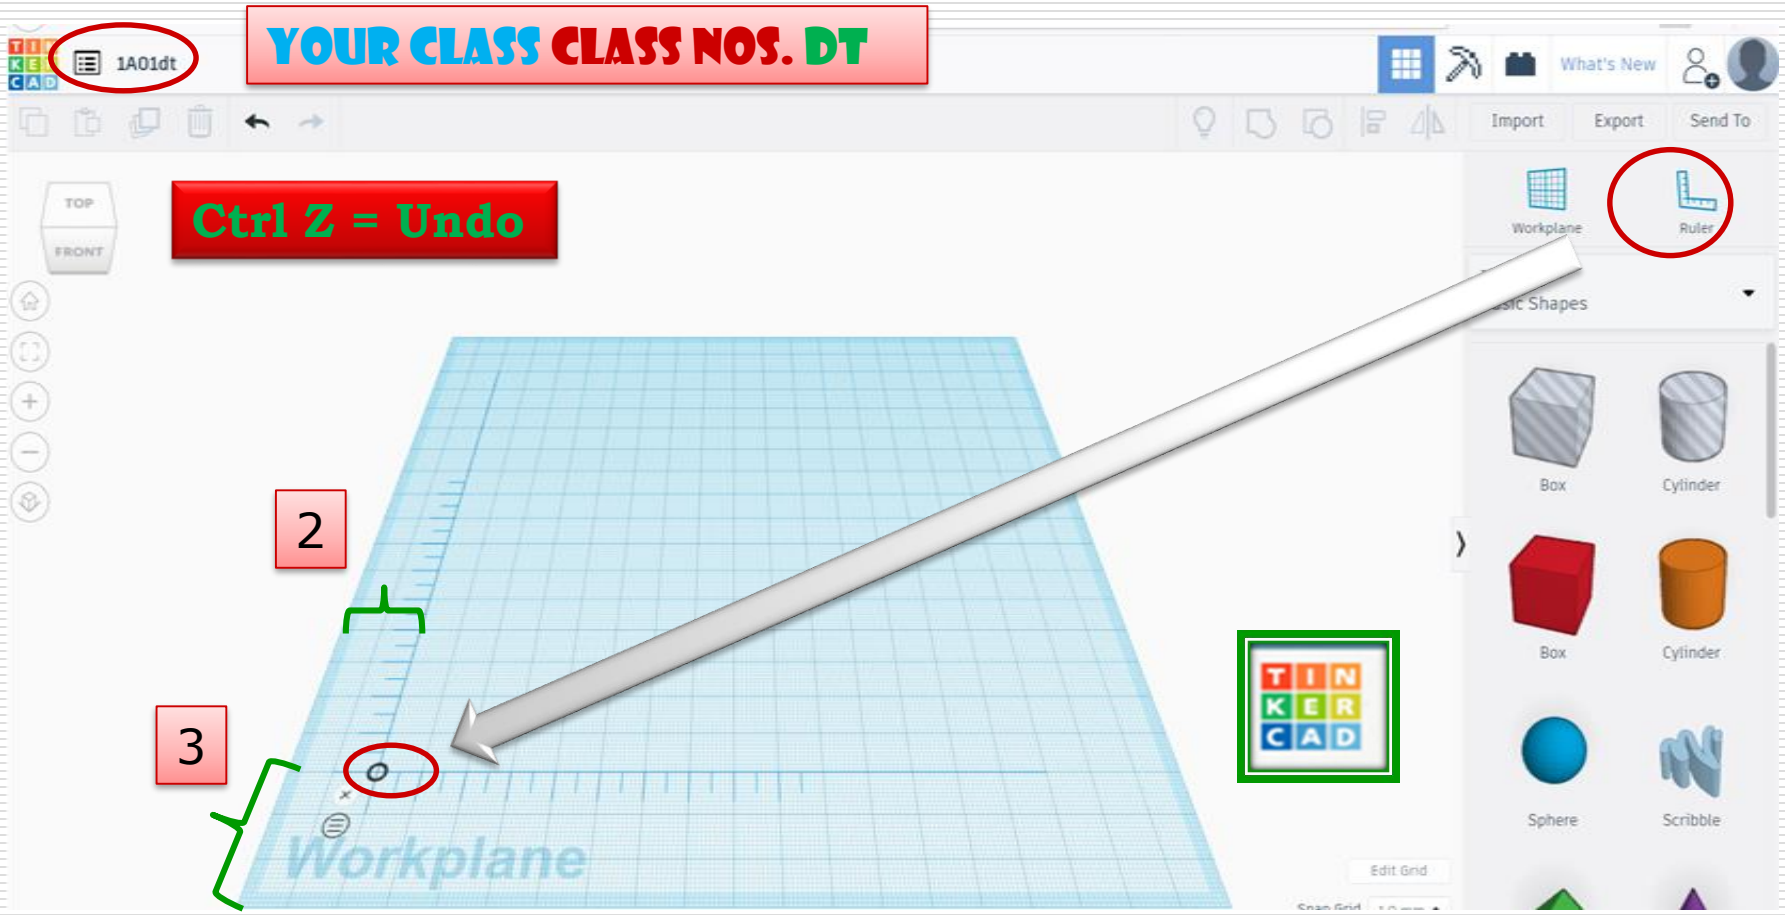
TIN KER CAD

1A01dt

YOUR CLASS CLASS NOS. DT

What's New

Import

Export

Send To

TOP

FRONT

Ctrl Z = Undo

Workplane

Ruler

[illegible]sic Shapes

Box

Cylinder

Box

Cylinder

Sphere

Scribble

2

3

0

Workplane

TIN KER CAD

Edit Grid

Snap Grid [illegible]